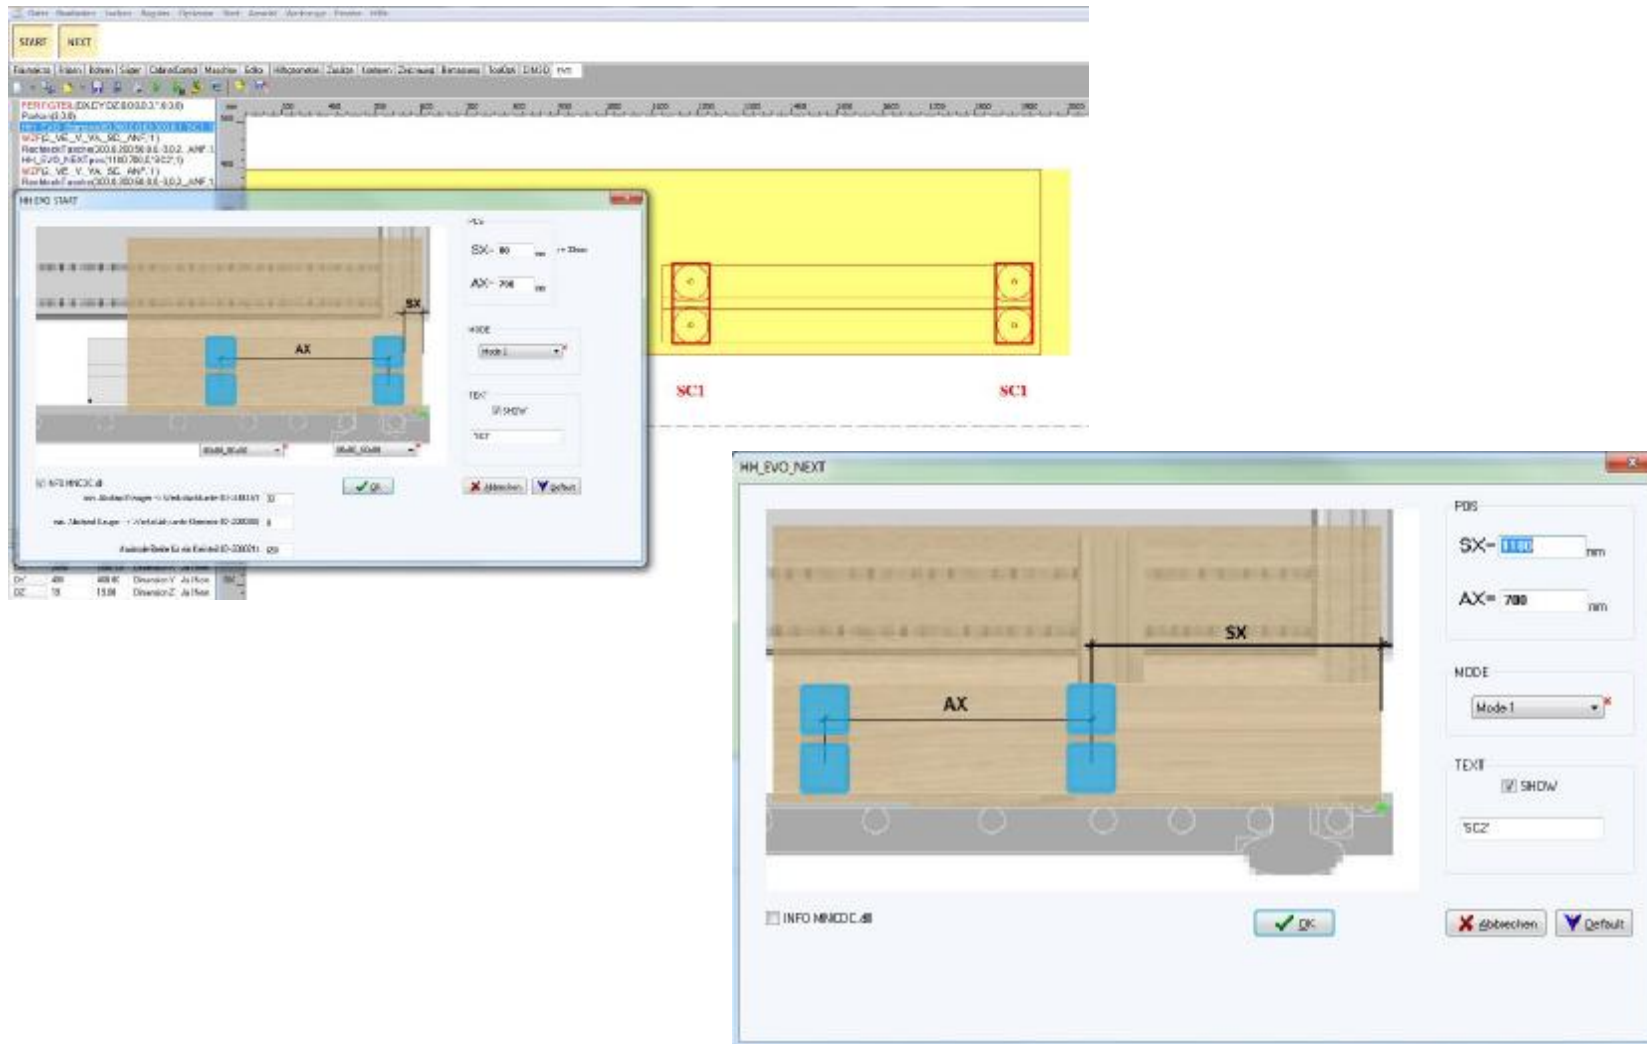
START NEXT

HH EVO START

POS

SX= 80 mm

AX= 700 mm

SX

AX

MODE

Mode 1

TEXT

SHOW

'SC1'

INFO MNCDC.dll

OK

Abbrechen

Default

SC1

SC1

HH_EVO_NEXT

POS

SX= 1100 mm

AX= 700 mm

SX

AX

MODE

Mode 1

TEXT

SHOW

'SC2'

INFO MNCDC.dll

OK

Abbrechen

Default